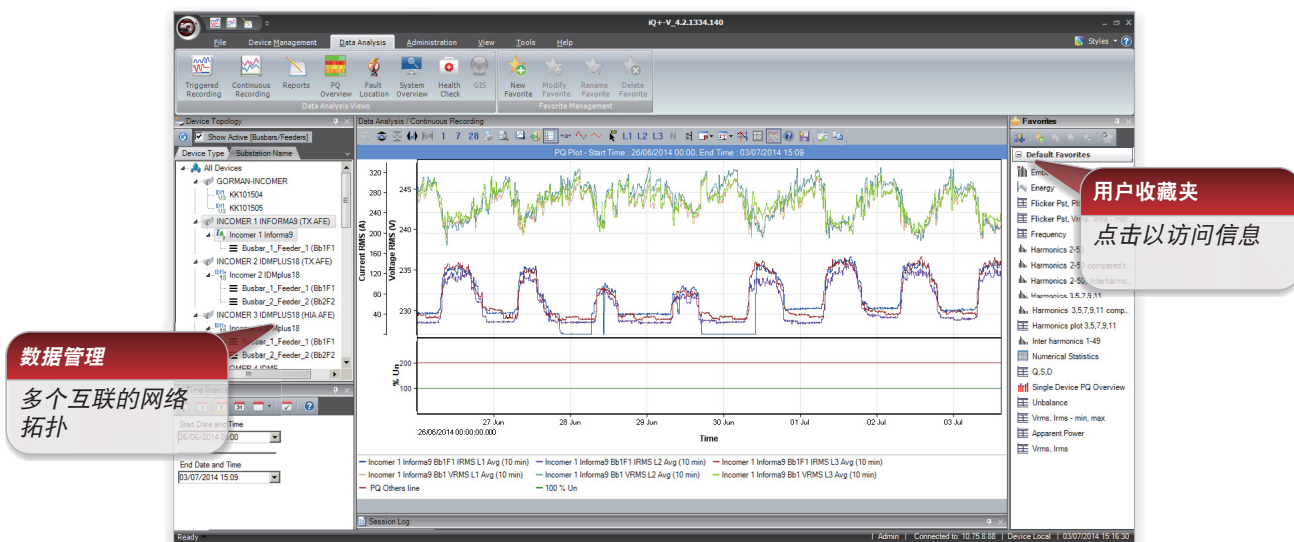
iQ+-V_4.2.1334.140

Styles

File Device Management Data Analysis Administration View Tools Help

Triggered Recording Continuous Recording Reports PQ Overview Fault Location System Overview Health Check GIS
Data Analysis Views

New Favorite Modify Favorite Rename Favorite Delete Favorite
Favorite Management

Device Topology

Show Active [Busbars/Feeders]

Device Type Substation Name

All Devices
GORMAN-INCOMER
KK101504
KK101505
INCOMER 1 INFORMA9 (TX AFE)
Incomer 1 Informa9
Busbar_1_Feeder_1 (Bb1F1
INCOMER 2 IDMPLUS18 (TX AFE)
Incomer 2 IDMplus18
Busbar_1_Feeder_1 (Bb1F1
Busbar_2_Feeder_2 (Bb2F2
INCOMER 3 IDMPLUS18 (HIA AFE)
Incomer 3 IDMplus18
Busbar_1_Feeder_1 (Bb1F1
Busbar_2_Feeder_2 (Bb2F2
INCOMER 4 IDME

数据管理

多个互联的网络拓扑

Start Date and Time
26/06/2014 00:00

End Date and Time
03/07/2014 15:09

Data Analysis / Continuous Recording

L1 L2 L3 N

PQ Plot - Start Time : 26/06/2014 00:00, End Time : 03/07/2014 15:09

Current RMS (A)
320
280
240
200
160
120
80
40

Voltage RMS (V)
245
240
235
230

% Un
200
100

27 Jun 28 Jun 29 Jun 30 Jun 01 Jul 02 Jul 03 Jul
26/06/2014 00:00:00.000
Time

Incomer 1 Informa9 Bb1F1 IRMS L1 Avg (10 min)
Incomer 1 Informa9 Bb1F1 IRMS L2 Avg (10 min)
Incomer 1 Informa9 Bb1F1 IRMS L3 Avg (10 min)
Incomer 1 Informa9 Bb1 VRMS L1 Avg (10 min)
Incomer 1 Informa9 Bb1 VRMS L2 Avg (10 min)
Incomer 1 Informa9 Bb1 VRMS L3 Avg (10 min)
PQ Others line
100 % Un

Session Log

Favorites

Default Favorites
Energy
Energy
Flicker Pst, Plt
Flicker Pst, Vrms, Irms - min,
Frequency
Harmonics 2-5
Harmonics 2-5 compared t...
Harmonics 2-50 interharms...
Harmonics 3,5,7,9,11
Harmonics 3,5,7,9,11 comp...
Harmonics plot 3,5,7,9,11
Inter harmonics 1-49
Numerical Statistics
Q,S,D
Single Device PQ Overview
Unbalance
Vrms, Irms - min, max
Apparent Power
Vrms, Irms

用户收藏夹

点击以访问信息

Ready | Admin | Connected to: 10.75.8.88 | Device Local | 03/07/2014 15:16:30